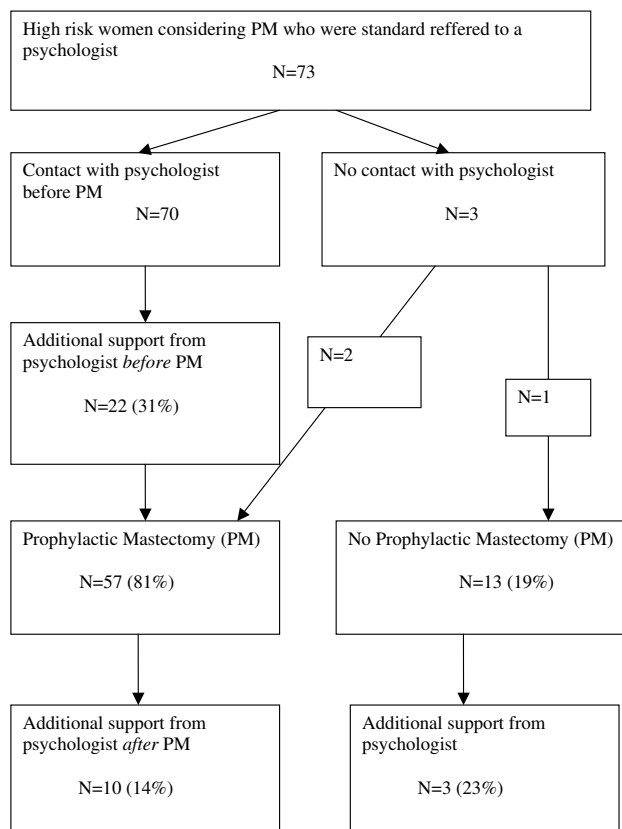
High risk women considering PM who were standard reffered to a psychologist
N=73

Contact with psychologist before PM
N=70

No contact with psychologist
N=3

Additional support from psychologist *before* PM
N=22 (31%)

N=2

N=1

Prophylactic Mastectomy (PM)
N=57 (81%)

No Prophylactic Mastectomy (PM)
N=13 (19%)

Additional support from psychologist *after* PM
N=10 (14%)

Additional support from psychologist
N=3 (23%)